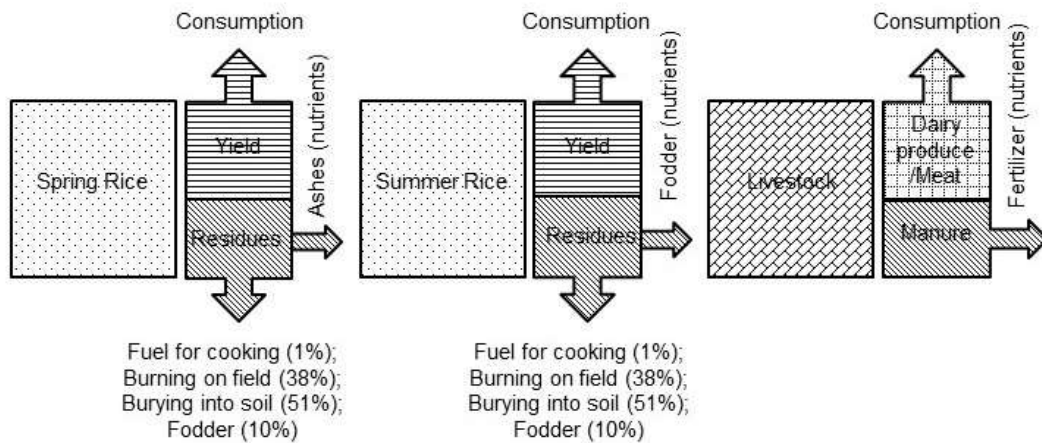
Consumption

Spring Rice

Yield

Residues

Ashes (nutrients)

Fuel for cooking (1%); Burning on field (38%); Burying into soil (51%); Fodder (10%)

Consumption

Summer Rice

Yield

Residues

Fodder (nutrients)

Fuel for cooking (1%); Burning on field (38%); Burying into soil (51%); Fodder (10%)

Consumption

Livestock

Dairy produce /Meat

Manure

Fertilizer (nutrients)